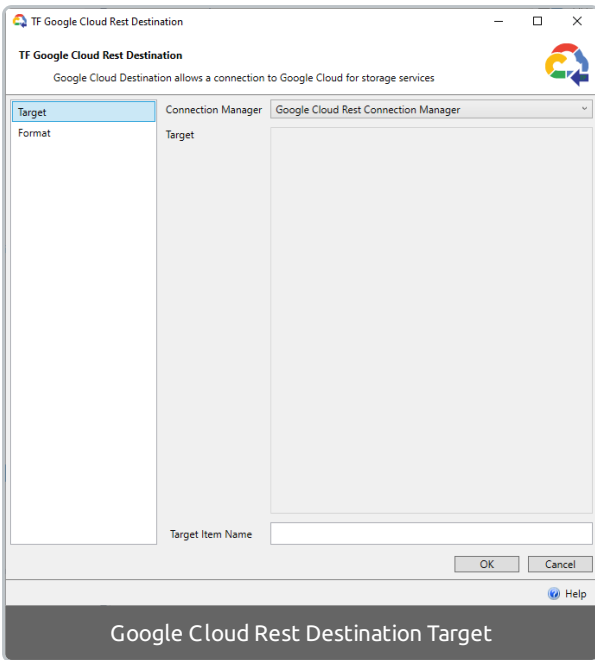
TF Google Cloud Rest Destination

TF Google Cloud Rest Destination

Google Cloud Destination allows a connection to Google Cloud for storage services

Target

Format

Connection Manager

Google Cloud Rest Connection Manager

Target

Target Item Name

OK

Cancel

Help

Google Cloud Rest Destination Target